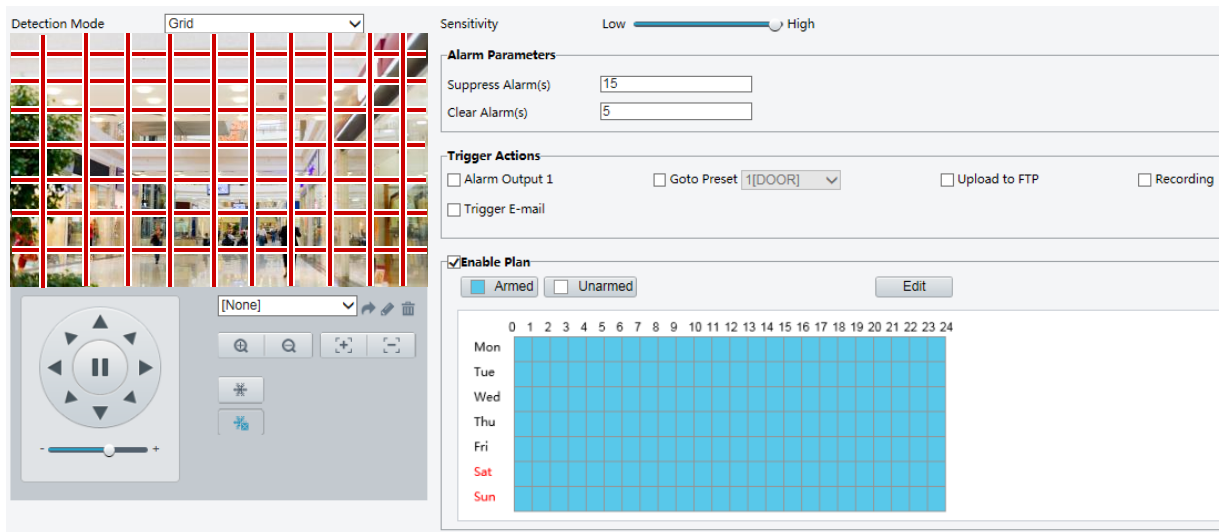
Detection Mode Grid

Sensitivity Low High

Alarm Parameters

Suppress Alarm(s) 15

Clear Alarm(s) 5

Trigger Actions

Alarm Output 1 Goto Preset 1[DOOR] Upload to FTP Recording

Trigger E-mail

Enable Plan

Armed Unarmed Edit

[None]

- +

| | 0 | 1 | 2 | 3 | 4 | 5 | 6 | 7 | 8 | 9 | 10 | 11 | 12 | 13 | 14 | 15 | 16 | 17 | 18 | 19 | 20 | 21 | 22 | 23 | 24 |
|---|---|---|---|---|---|---|---|---|---|---|---|---|---|---|---|---|---|---|---|---|---|---|---|---|---|
| Mon | | | | | | | | | | | | | | | | | | | | | | | | | |
| Tue | | | | | | | | | | | | | | | | | | | | | | | | | |
| Wed | | | | | | | | | | | | | | | | | | | | | | | | | |
| Thu | | | | | | | | | | | | | | | | | | | | | | | | | |
| Fri | | | | | | | | | | | | | | | | | | | | | | | | | |
| Sat | | | | | | | | | | | | | | | | | | | | | | | | | |
| Sun | | | | | | | | | | | | | | | | | | | | | | | | | |